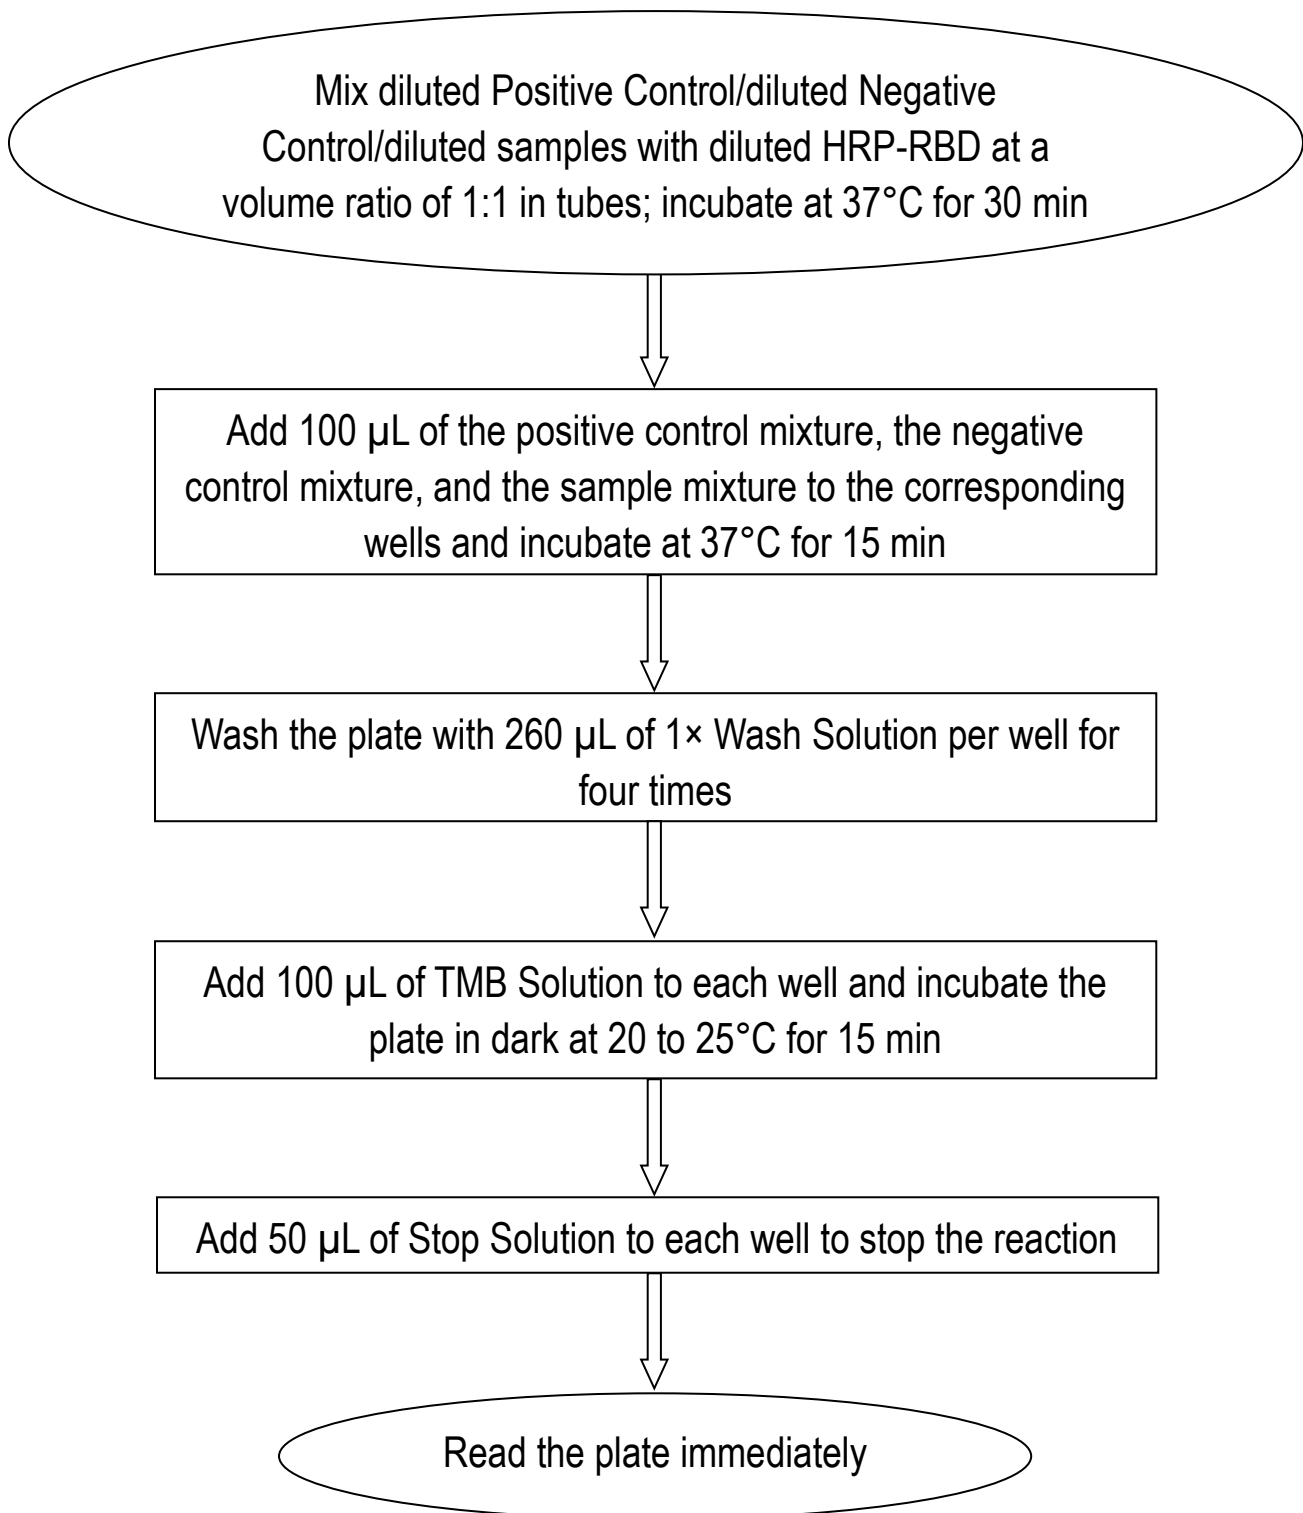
Mix diluted Positive Control/diluted Negative Control/diluted samples with diluted HRP-RBD at a volume ratio of 1:1 in tubes; incubate at 37°C for 30 min

Add 100 µL of the positive control mixture, the negative control mixture, and the sample mixture to the corresponding wells and incubate at 37°C for 15 min

Wash the plate with 260 µL of 1× Wash Solution per well for four times

Add 100 µL of TMB Solution to each well and incubate the plate in dark at 20 to 25°C for 15 min

Add 50 µL of Stop Solution to each well to stop the reaction

Read the plate immediately